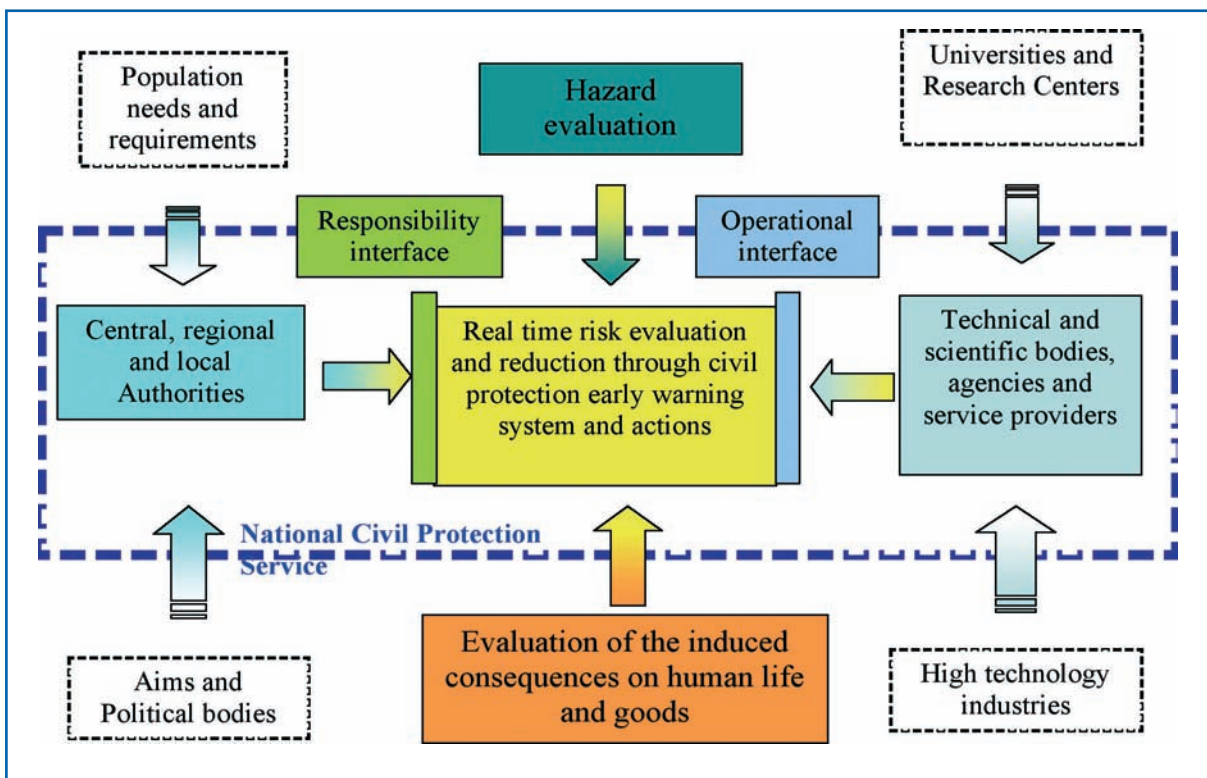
Population needs and requirements

Hazard evaluation

Universities and Research Centers

Responsibility interface

Operational interface

Central, regional and local Authorities

Real time risk evaluation and reduction through civil protection early warning system and actions

Technical and scientific bodies, agencies and service providers

National Civil Protection Service

Aims and Political bodies

Evaluation of the induced consequences on human life and goods

High technology industries